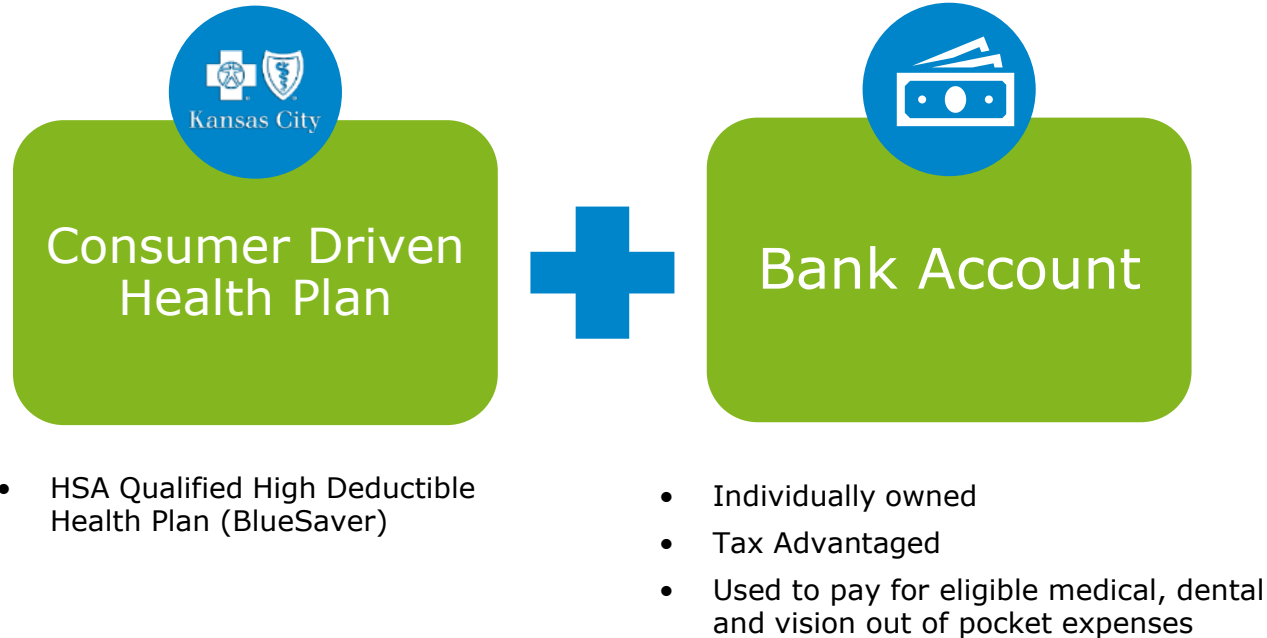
Kansas City

Consumer Driven Health Plan

Bank Account

• HSA Qualified High Deductible Health Plan (BlueSaver)

• Individually owned
• Tax Advantaged
• Used to pay for eligible medical, dental and vision out of pocket expenses